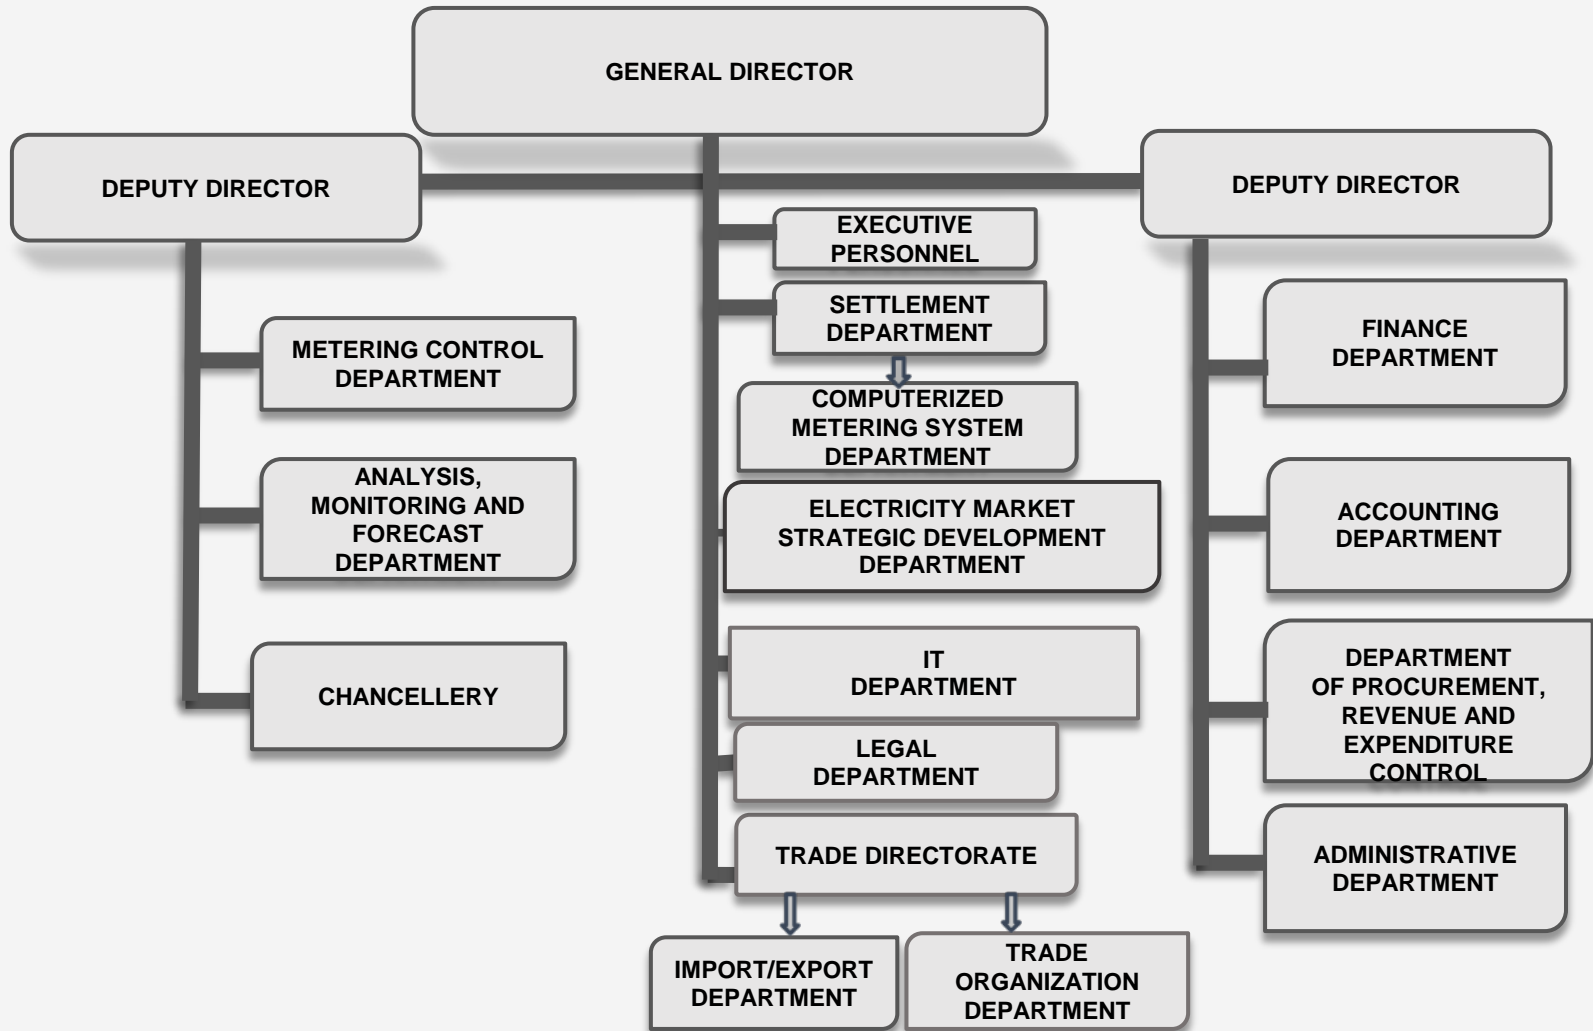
GENERAL DIRECTOR

DEPUTY DIRECTOR

METERING CONTROL DEPARTMENT

ANALYSIS, MONITORING AND FORECAST DEPARTMENT

CHANCELLERY

EXECUTIVE PERSONNEL

SETTLEMENT DEPARTMENT

COMPUTERIZED METERING SYSTEM DEPARTMENT

ELECTRICITY MARKET STRATEGIC DEVELOPMENT DEPARTMENT

IT DEPARTMENT

LEGAL DEPARTMENT

TRADE DIRECTORATE

IMPORT/EXPORT DEPARTMENT

TRADE ORGANIZATION DEPARTMENT

DEPUTY DIRECTOR

FINANCE DEPARTMENT

ACCOUNTING DEPARTMENT

DEPARTMENT OF PROCUREMENT, REVENUE AND EXPENDITURE CONTROL

ADMINISTRATIVE DEPARTMENT